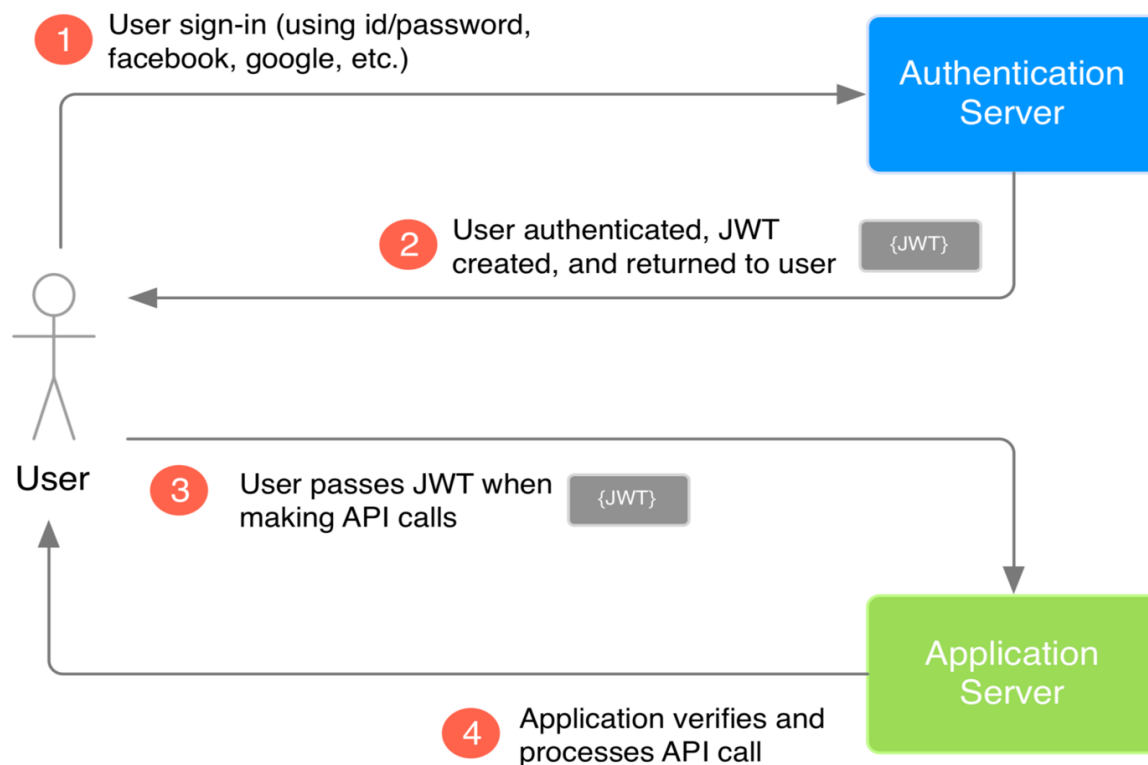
1 User sign-in (using id/password, facebook, google, etc.)

Authentication Server

2 User authenticated, JWT created, and returned to user

{JWT}

User

3 User passes JWT when making API calls

{JWT}

Application Server

4 Application verifies and processes API call